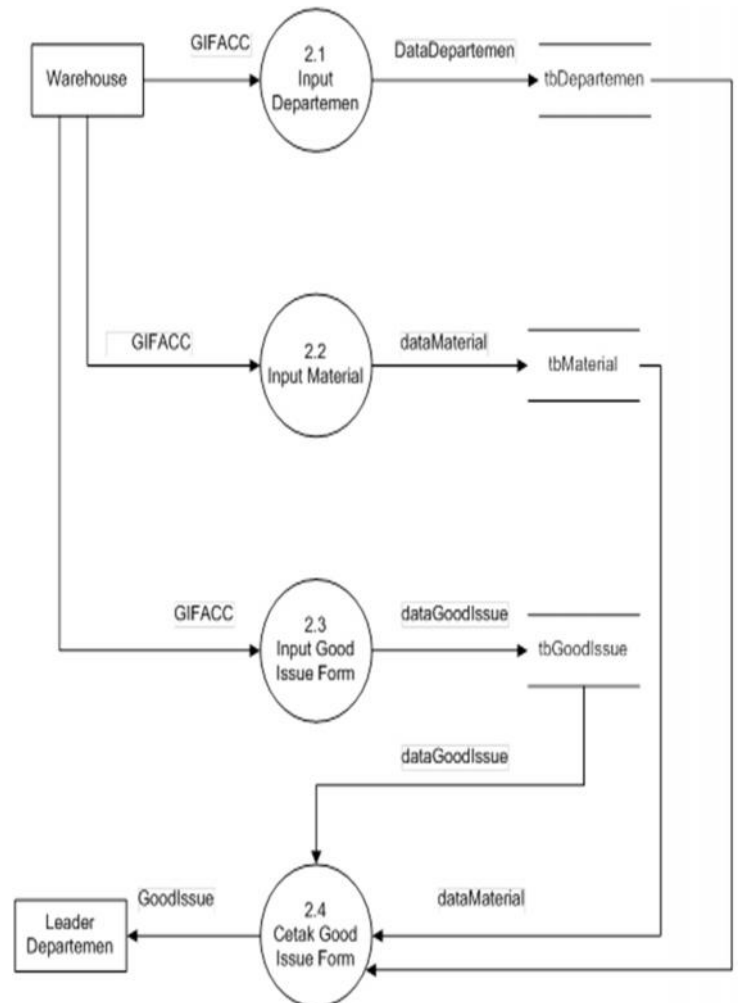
Warehouse

GIFACC

2.1
Input
Departemen

DataDepartemen

tbDepartemen

GIFACC

2.2
Input Material

dataMaterial

tbMaterial

GIFACC

2.3
Input Good
Issue Form

dataGoodIssue

tbGoodIssue

dataGoodIssue

Leader
Departemen

GoodIssue

2.4
Cetak Good
Issue Form

dataMaterial